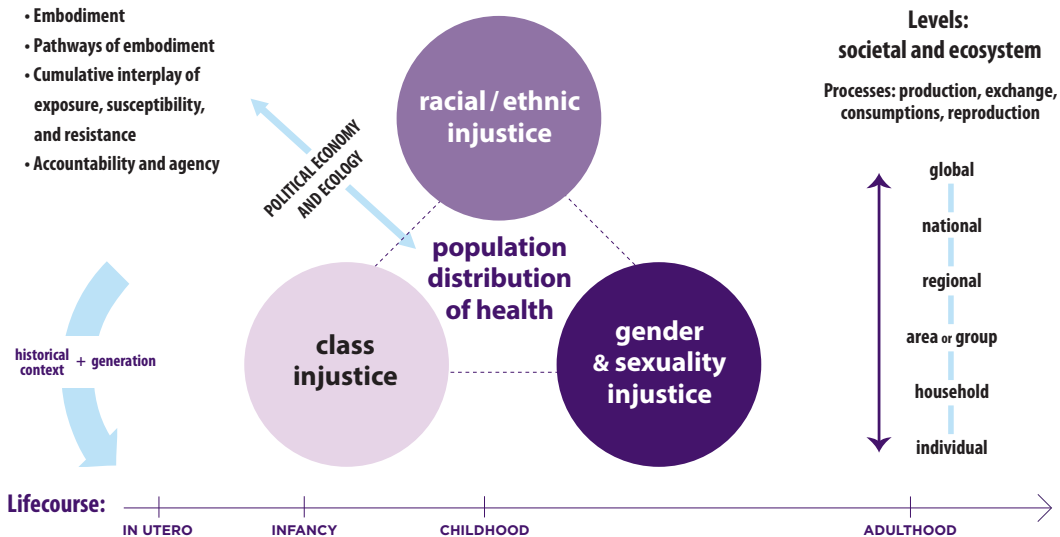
• Embodiment
• Pathways of embodiment
• Cumulative interplay of exposure, susceptibility, and resistance
• Accountability and agency

POLITICAL ECONOMY AND ECOLOGY

racial / ethnic injustice

population distribution of health

class injustice

gender & sexuality injustice

historical context + generation

Levels: societal and ecosystem

Processes: production, exchange, consumptions, reproduction

global
national
regional
area or group
household
individual

Lifecourse: IN UTERO INFANCY CHILDHOOD ADULTHOOD